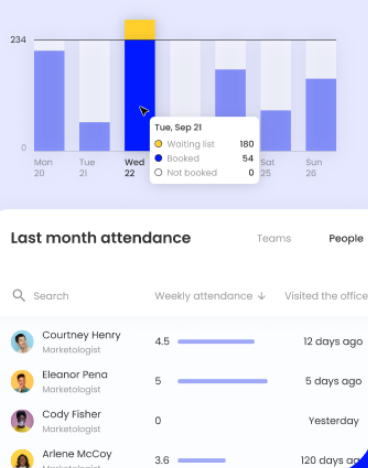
234

0

Mon 20

Tue 21

Wed 22

Sat 25

Sun 26

Tue, Sep 21

Waiting list 180

Booked 54

Not booked 0

Last month attendance

Teams

People

Search

Weekly attendance ↓

Visited the office

Courtney Henry
Marketologist
4.5
12 days ago

Eleanor Pena
Marketologist
5
5 days ago

Cody Fisher
Marketologist
0
Yesterday

Arlene McCoy
Marketologist
3.6
120 days ago